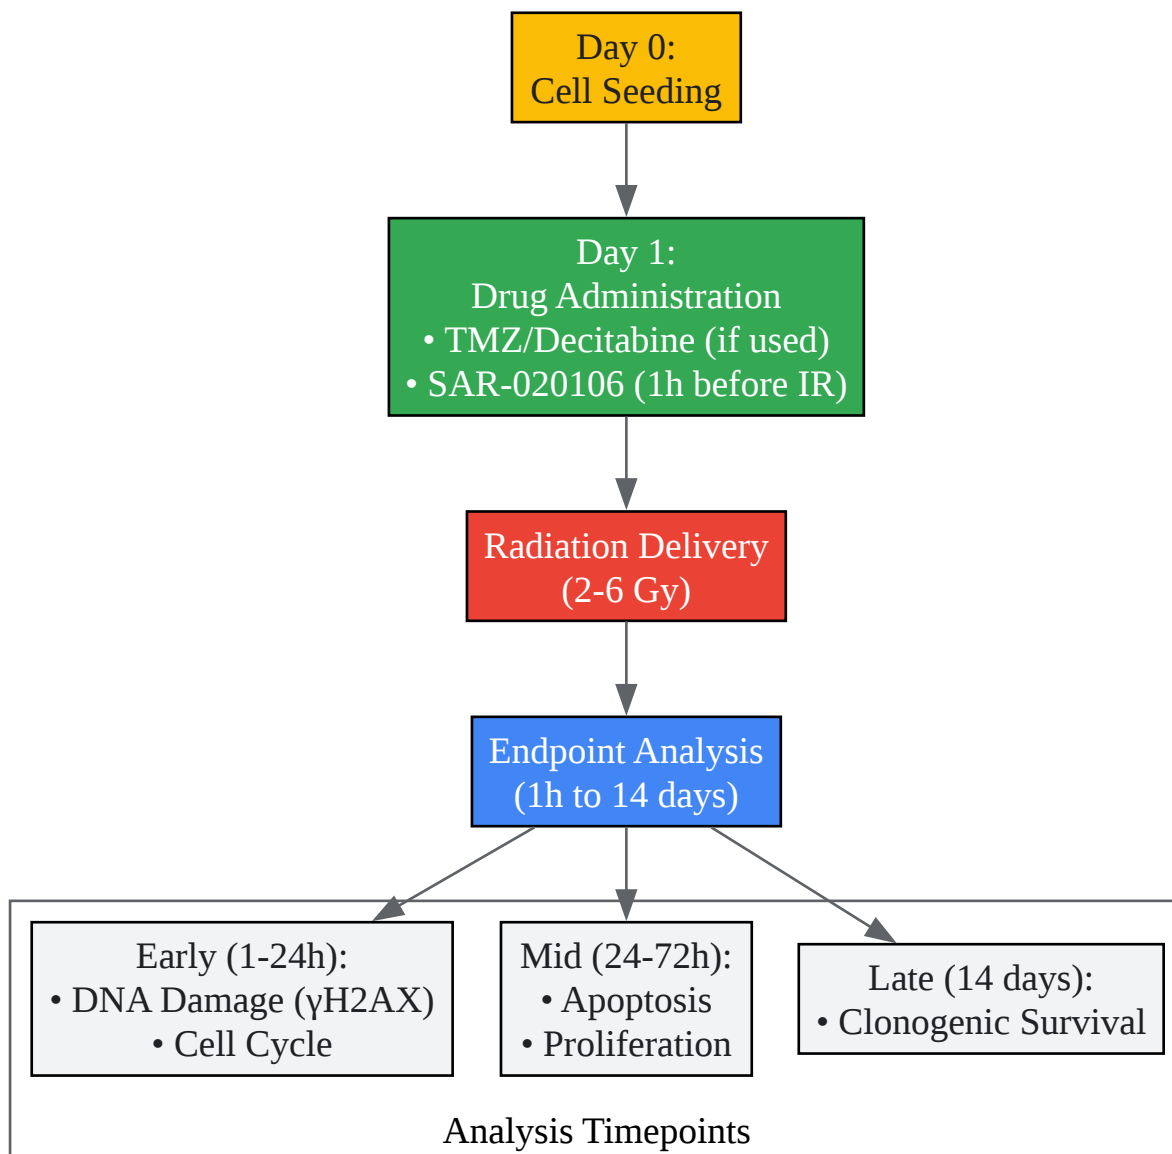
Day 0:
Cell Seeding

Day 1:
Drug Administration
• TMZ/Decitabine (if used)
• SAR-020106 (1h before IR)

Radiation Delivery
(2-6 Gy)

Endpoint Analysis
(1h to 14 days)

Early (1-24h):
• DNA Damage (γH2AX)
• Cell Cycle

Mid (24-72h):
• Apoptosis
• Proliferation

Late (14 days):
• Clonogenic Survival

Analysis Timepoints